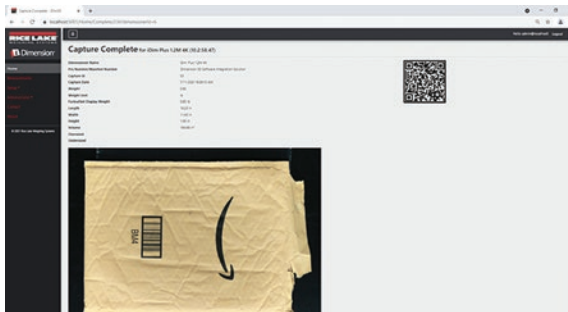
Capture Complete - iDimSS

RICE LAKE
WEIGHING SYSTEMS

iDimension

Capture Complete for iDim Plus 12M 4K (10.2.50.47)

Dimensioner Name
P/C Number/Machine Number
Capture ID
Capture Date
Weight
Weight Unit
Formatted Display Weight
Length
Width
Height
Volume
Oversized
Undersized

Home

© 2021 Rice Lake Weighing Systems

Logout

BM4